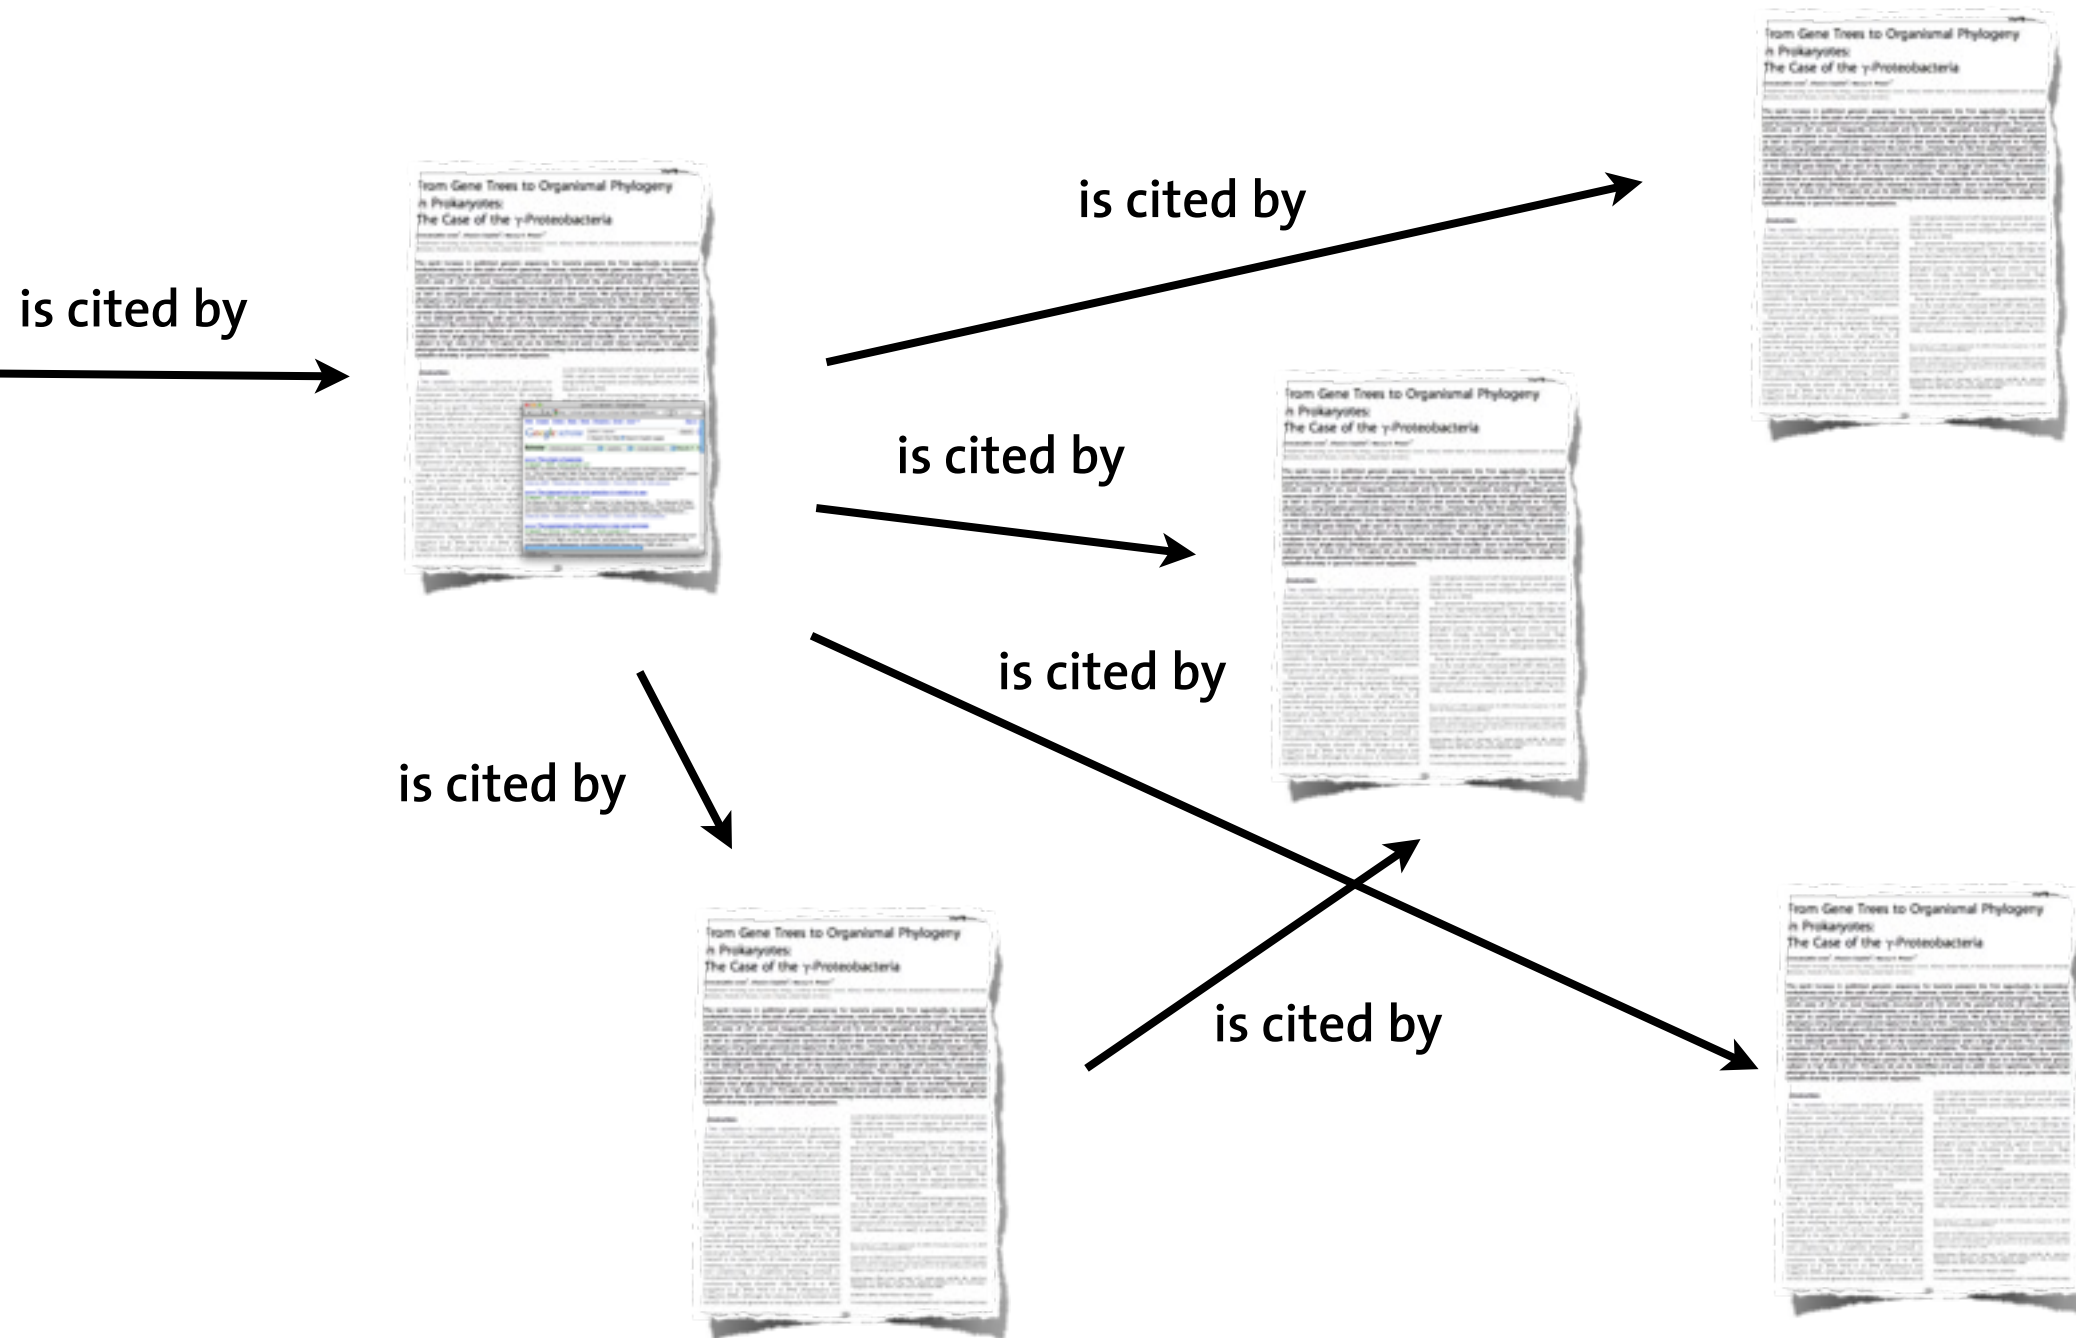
is cited by

rom Gene Trees to Organismal Phylogeny in Prokaryotes: The Case of the γ-Proteobacteria

is cited by

rom Gene Trees to Organismal Phylogeny in Prokaryotes: The Case of the γ-Proteobacteria

is cited by

rom Gene Trees to Organismal Phylogeny in Prokaryotes: The Case of the γ-Proteobacteria

is cited by

is cited by

rom Gene Trees to Organismal Phylogeny in Prokaryotes: The Case of the γ-Proteobacteria

is cited by

rom Gene Trees to Organismal Phylogeny in Prokaryotes: The Case of the γ-Proteobacteria